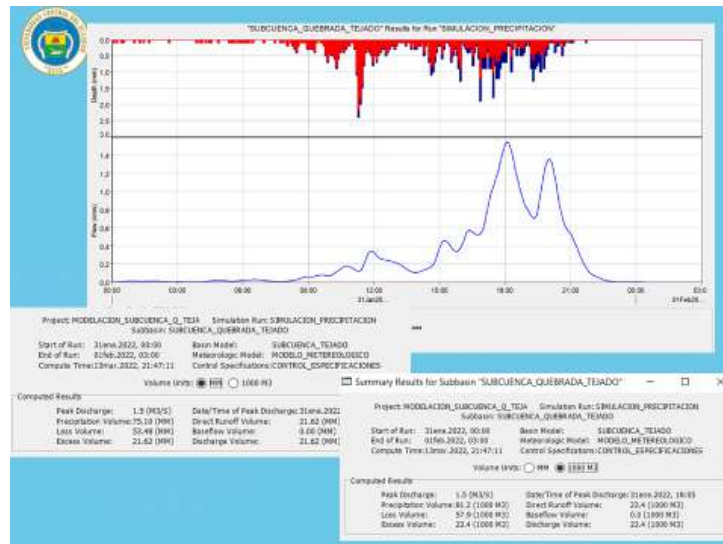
"SUBCUENCA_QUEBRADA_TEJADO" Results for Run "SIMULACION_PRECIPITACION"

0.0
0.2
0.4
0.6
0.8
1.0
1.2
1.4
1.6
1.8
2.0
2.2
Depth (mm)

1.4
1.2
1.0
0.8
0.6
0.4
0.2
0.0
Flow (m3/s)

00:00 03:00 06:00 09:00 12:00 15:00 18:00 21:00 00:00 03:00
31Jan20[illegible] 01Feb20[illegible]

Project: MODELACION_SUBCUENCA_Q_TEJA Simulation Run: SIMULACION_PRECIPITACION
Subbasin: SUBCUENCA_QUEBRADA_TEJADO

Start of Run: 31ene.2022, 00:00 Basin Model: SUBCUENCA_TEJADO
End of Run: 01feb.2022, 03:00 Meteorologic Model: MODELO_METEREOLOGICO
Compute Time:13mar.2022, 21:47:11 Control Specifications:CONTROL_ESPECIFICACIONES

Volume Units: MM 1000 M3

Computed Results

Peak Discharge: 1.5 (M3/S) Date/Time of Peak Discharge: 31ene.2022
Precipitation Volume:75.10 (MM) Direct Runoff Volume: 21.62 (MM)
Loss Volume: 53.48 (MM) Baseflow Volume: 0.00 (MM)
Excess Volume: 21.62 (MM) Discharge Volume: 21.62 (MM)

Summary Results for Subbasin "SUBCUENCA_QUEBRADA_TEJADO"

Project: MODELACION_SUBCUENCA_Q_TEJA Simulation Run: SIMULACION_PRECIPITACION
Subbasin: SUBCUENCA_QUEBRADA_TEJADO

Start of Run: 31ene.2022, 00:00 Basin Model: SUBCUENCA_TEJADO
End of Run: 01feb.2022, 03:00 Meteorologic Model: MODELO_METEREOLOGICO
Compute Time:13mar.2022, 21:47:11 Control Specifications:CONTROL_ESPECIFICACIONES

Volume Units: MM 1000 M3

Computed Results

Peak Discharge: 1.5 (M3/S) Date/Time of Peak Discharge: 31ene.2022, 18:05
Precipitation Volume: 81.2 (1000 M3) Direct Runoff Volume: 23.4 (1000 M3)
Loss Volume: 57.9 (1000 M3) Baseflow Volume: 0.0 (1000 M3)
Excess Volume: 23.4 (1000 M3) Discharge Volume: 23.4 (1000 M3)